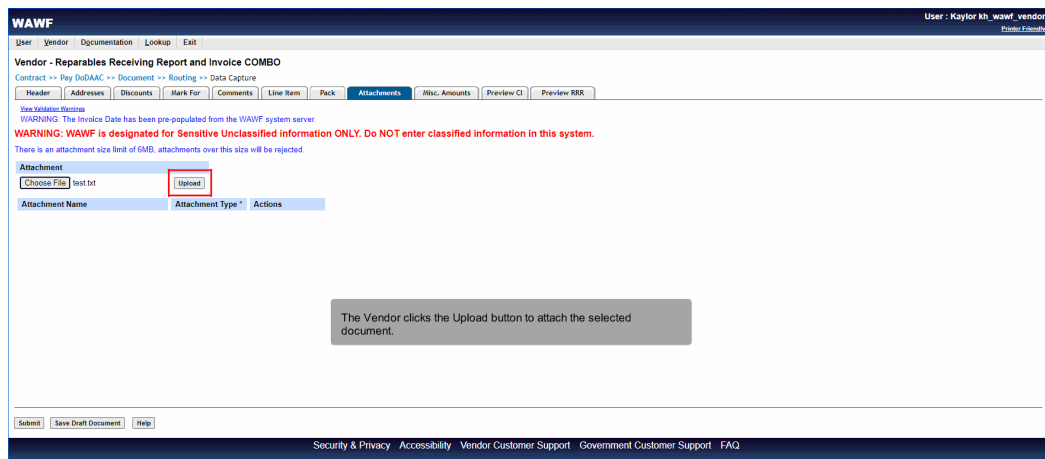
WAWF

User : Kaylor kh_wawf_vendor
Printer Friendly

User Vendor Documentation Lookup Exit

Vendor - Reparables Receiving Report and Invoice COMBO

Contract >> Pay DoDAAC >> Document >> Routing >> Data Capture

Header Addresses Discounts Mark For Comments Line Item Pack Attachments Misc. Amounts Preview CI Preview RRR

View Validation Warnings
WARNING: The Invoice Date has been pre-populated from the WAWF system server.

WARNING: WAWF is designated for Sensitive Unclassified information ONLY. Do NOT enter classified information in this system.

There is an attachment size limit of 6MB, attachments over this size will be rejected.

Attachment
Choose File test.txt Upload

| Attachment Name | Attachment Type * | Actions |
|---|---|---|

The Vendor clicks the Upload button to attach the selected document.

Submit Save Draft Document Help

Security & Privacy Accessibility Vendor Customer Support Government Customer Support FAQ